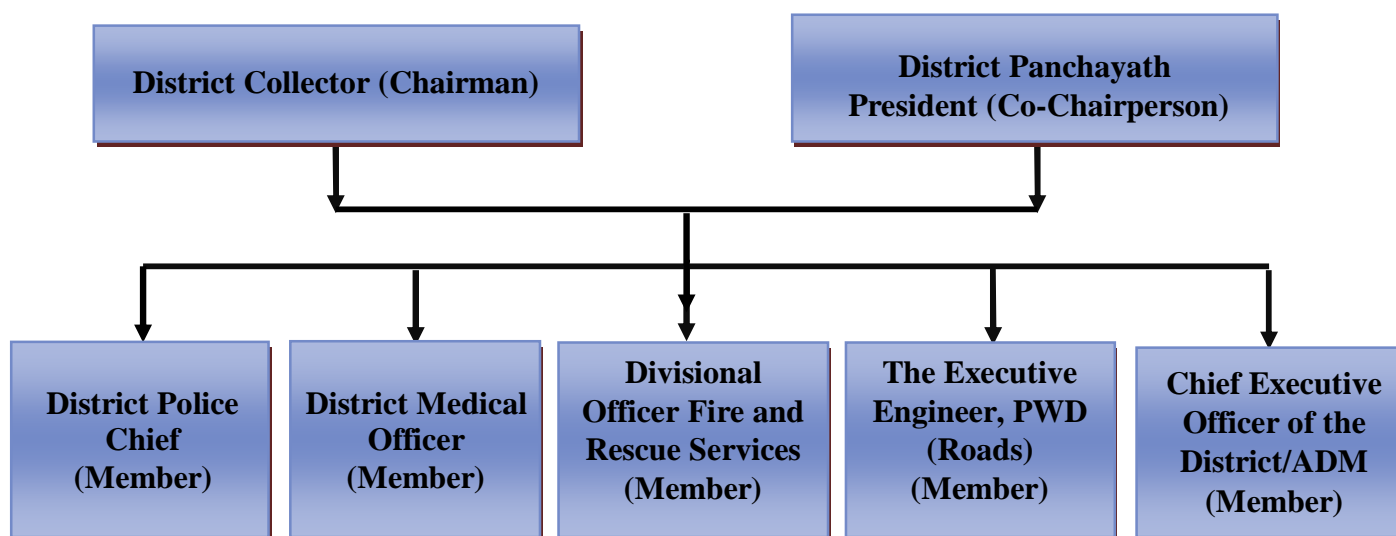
District Collector (Chairman)

District Panchayath President (Co-Chairperson)

District Police Chief (Member)

District Medical Officer (Member)

Divisional Officer Fire and Rescue Services (Member)

The Executive Engineer, PWD (Roads) (Member)

Chief Executive Officer of the District/ADM (Member)